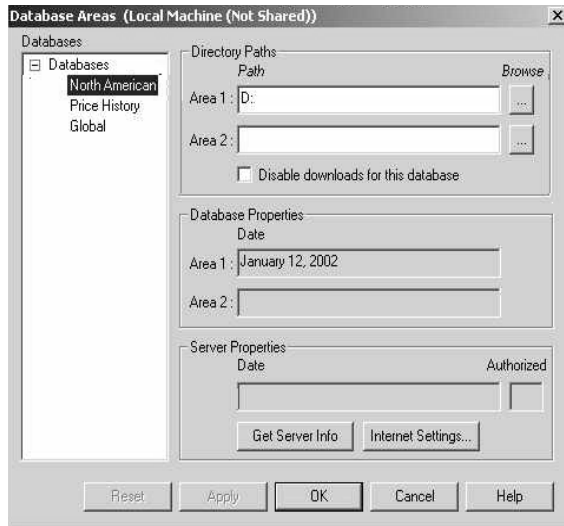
Database Areas (Local Machine (Not Shared))
×

Databases
⊟ Databases
North American
Price History
Global

Directory Paths
Path
Browse
Area 1 : D:
...
Area 2 :
...
Disable downloads for this database

Database Properties
Date
Area 1 : January 12, 2002
Area 2 :

Server Properties
Date
Authorized
Get Server Info
Internet Settings...

Reset
Apply
OK
Cancel
Help